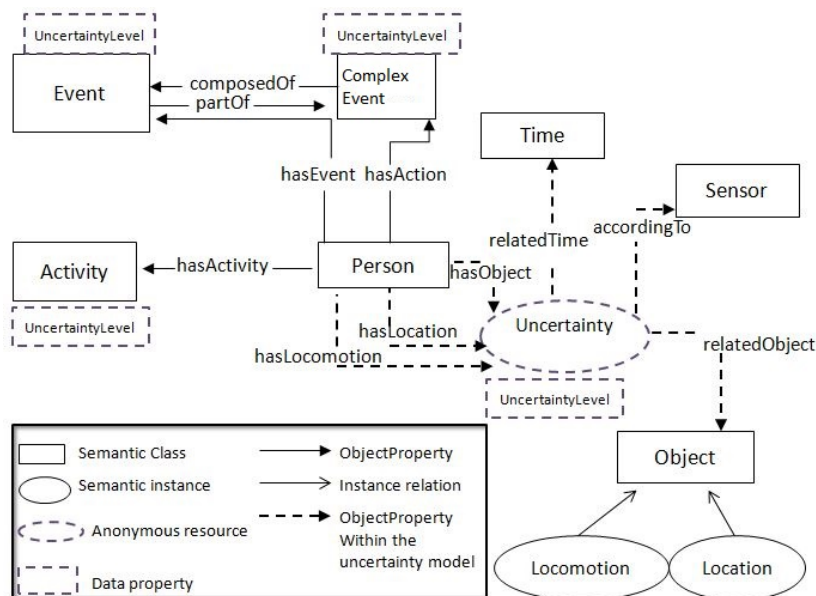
UncertaintyLevel

UncertaintyLevel

Event

composedOf

partOf

Complex Event

Time

hasEvent

hasAction

Sensor

relatedTime

accordingTo

Activity

hasActivity

Person

hasObject

UncertaintyLevel

hasLocation

Uncertainty

relatedObject

hasLocomotion

UncertaintyLevel

Semantic Class

ObjectProperty

Semantic instance

Instance relation

Anonymous resource

ObjectProperty Within the uncertainty model

Data property

Object

Locomotion

Location